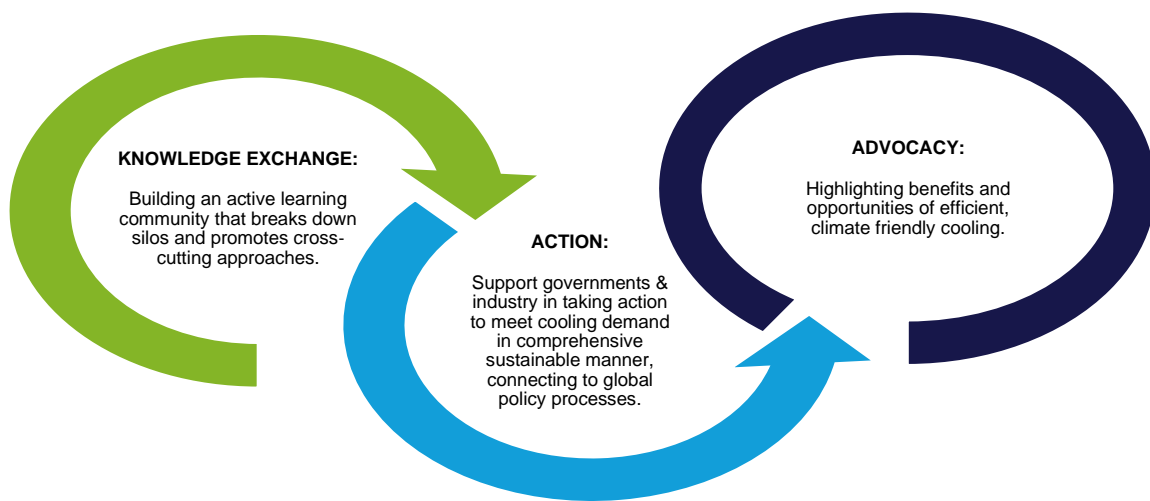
KNOWLEDGE EXCHANGE:

Building an active learning community that breaks down silos and promotes cross-cutting approaches.

ACTION:

Support governments & industry in taking action to meet cooling demand in comprehensive sustainable manner, connecting to global policy processes.

ADVOCACY:

Highlighting benefits and opportunities of efficient, climate friendly cooling.